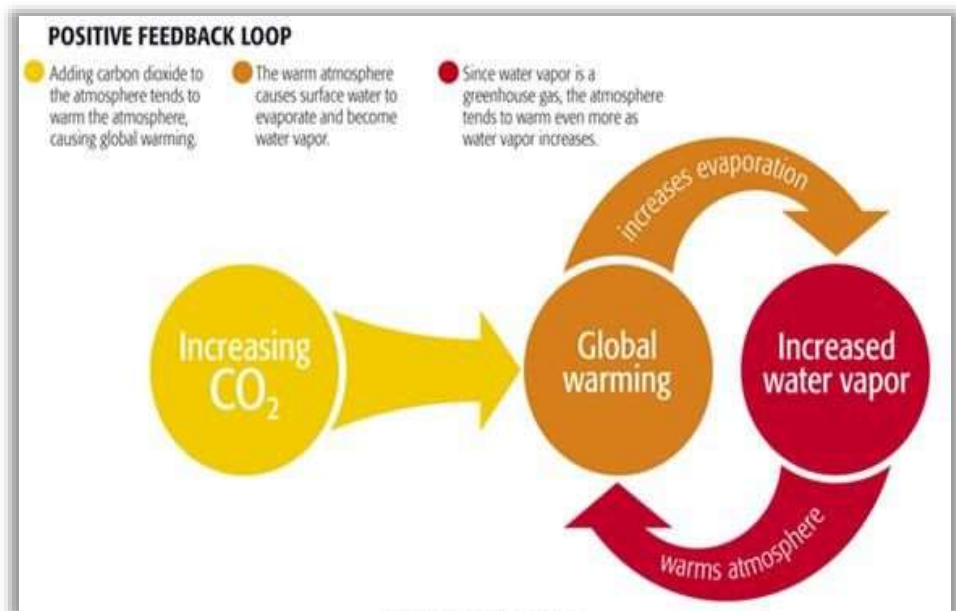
POSITIVE FEEDBACK LOOP

Adding carbon dioxide to the atmosphere tends to warm the atmosphere, causing global warming.

The warm atmosphere causes surface water to evaporate and become water vapor.

Since water vapor is a greenhouse gas, the atmosphere tends to warm even more as water vapor increases.

increases evaporation

Increasing $CO_2$

Global warming

Increased water vapor

warms atmosphere